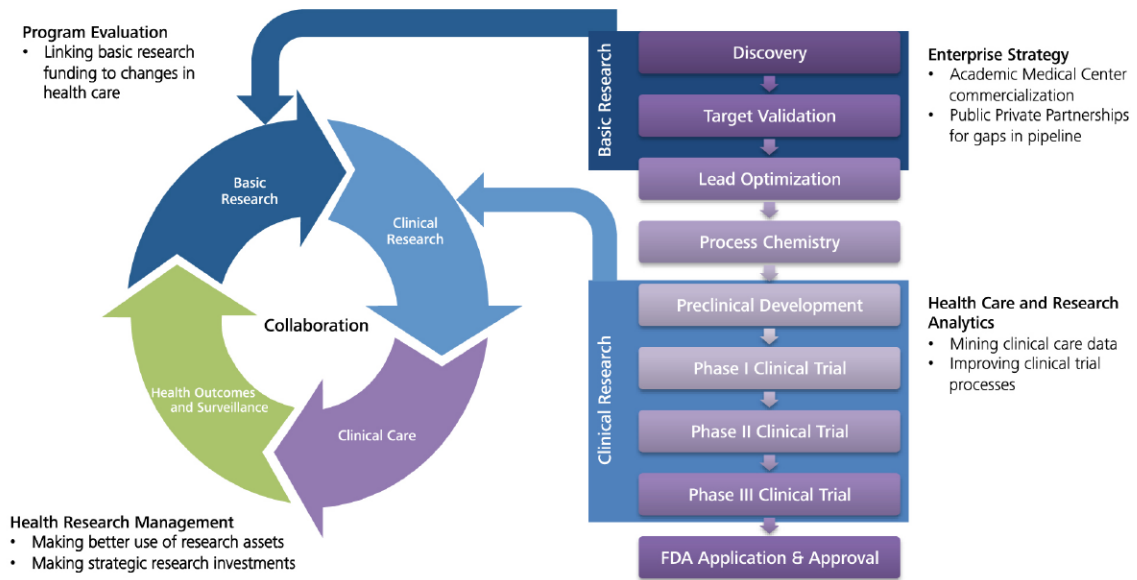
**Program Evaluation**
• Linking basic research funding to changes in health care

Basic Research
Clinical Research
Collaboration
Health Outcomes and Surveillance
Clinical Care

**Health Research Management**
• Making better use of research assets
• Making strategic research investments

Basic Research
Discovery
Target Validation
Lead Optimization
Process Chemistry
Clinical Research
Preclinical Development
Phase I Clinical Trial
Phase II Clinical Trial
Phase III Clinical Trial
FDA Application & Approval

**Enterprise Strategy**
• Academic Medical Center commercialization
• Public Private Partnerships for gaps in pipeline

**Health Care and Research Analytics**
• Mining clinical care data
• Improving clinical trial processes